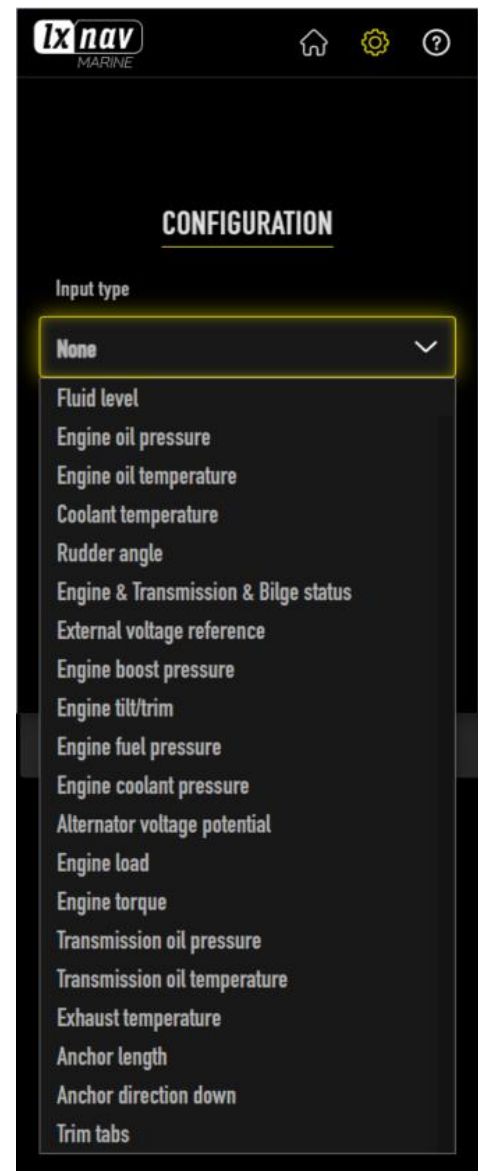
lx nav
MARINE

CONFIGURATION

Input type

None

Fluid level
Engine oil pressure
Engine oil temperature
Coolant temperature
Rudder angle
Engine & Transmission & Bilge status
External voltage reference
Engine boost pressure
Engine tilt/trim
Engine fuel pressure
Engine coolant pressure
Alternator voltage potential
Engine load
Engine torque
Transmission oil pressure
Transmission oil temperature
Exhaust temperature
Anchor length
Anchor direction down
Trim tabs